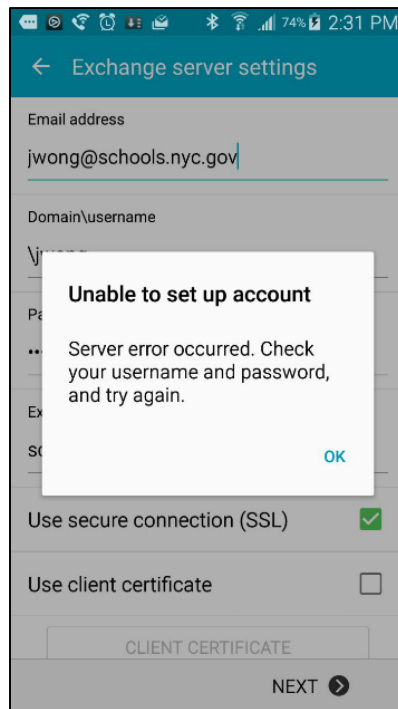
74% 2:31 PM

Exchange server settings

Email address

jwong@schools.nyc.gov

Domain\username

\j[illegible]

Pa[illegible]

Ex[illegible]

sc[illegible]

Unable to set up account

Server error occurred. Check your username and password, and try again.

OK

Use secure connection (SSL)

Use client certificate

CLIENT CERTIFICATE

NEXT